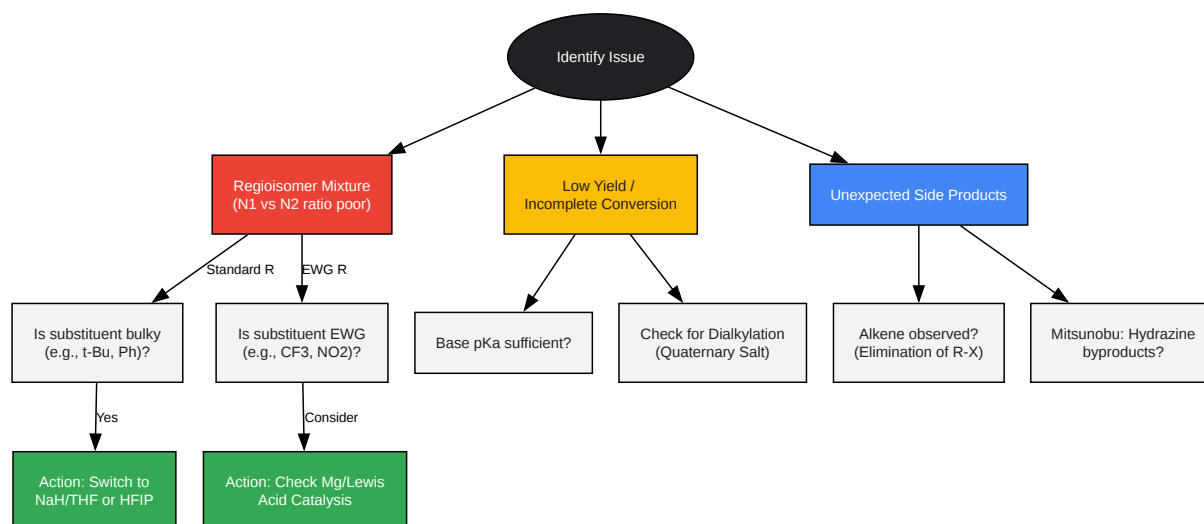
Identify Issue

Regioisomer Mixture
(N1 vs N2 ratio poor)

Low Yield /
Incomplete Conversion

Unexpected Side Products

Standard R

EWG R

Is substituent bulky
(e.g., t-Bu, Ph)?

Is substituent EWG
(e.g., CF3, NO2)?

Base pKa sufficient?

Check for Dialkylation
(Quaternary Salt)

Alkene observed?
(Elimination of R-X)

Mitsunobu: Hydrazine
byproducts?

Yes

Consider

Action: Switch to
NaH/THF or HFIP

Action: Check Mg/Lewis
Acid Catalysis